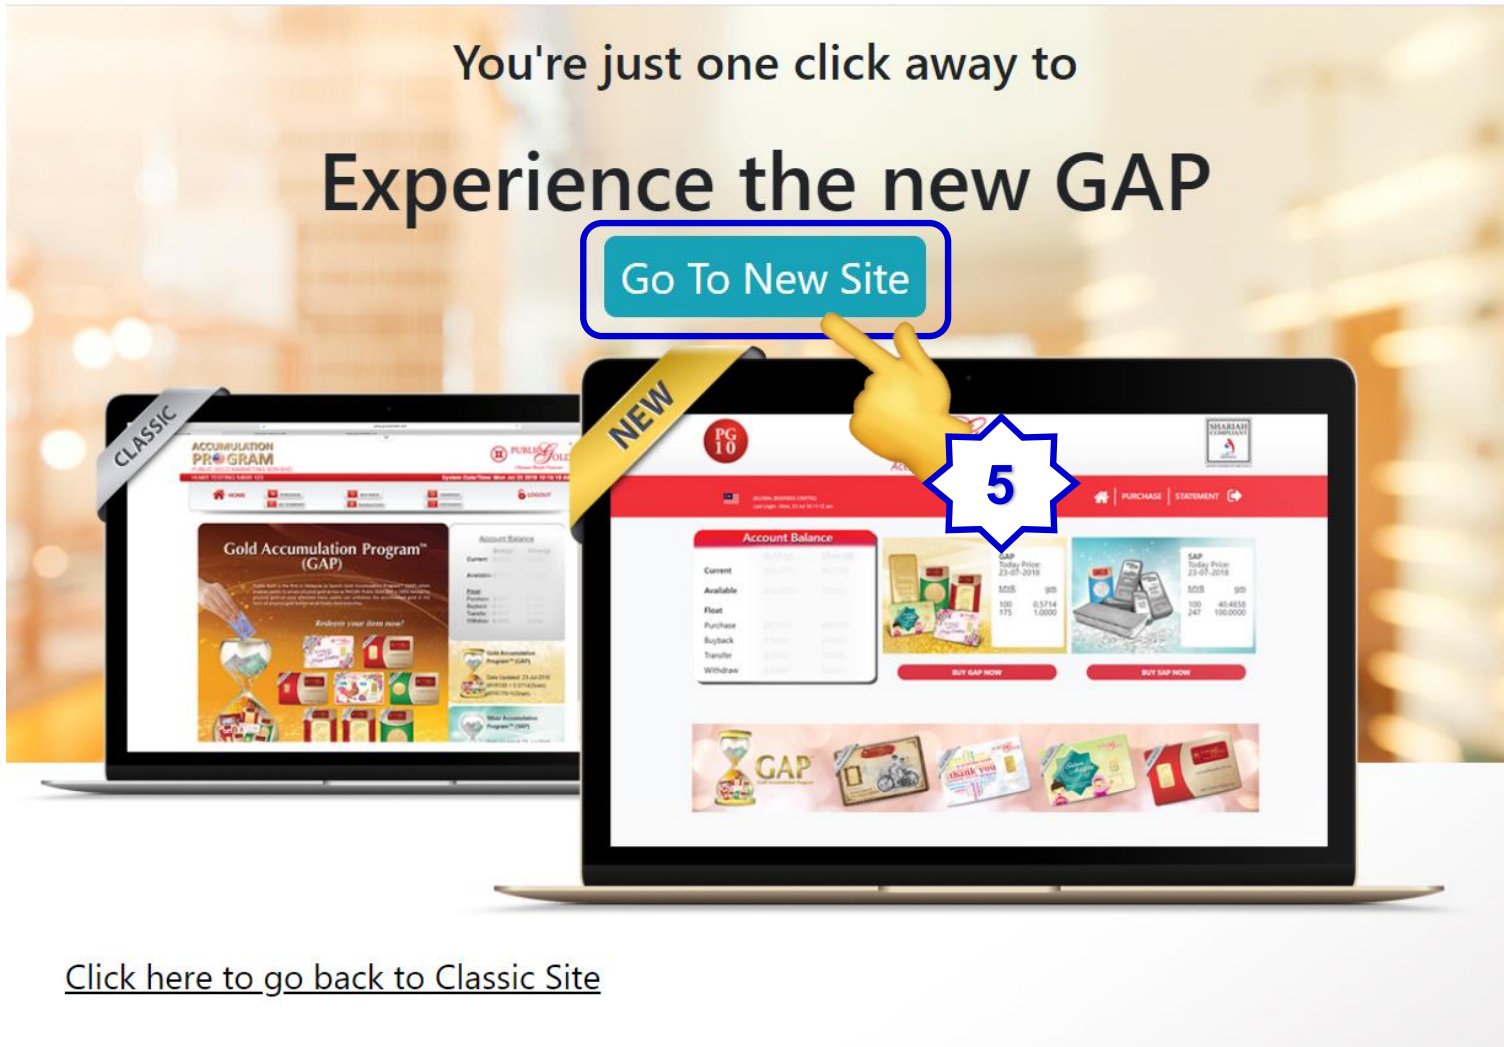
You're just one click away to

Experience the new GAP

Go To New Site

5

CLASSIC

ACCUMULATION PROGRAM

PUBLIC GOLD

Gold Accumulation Program™ (GAP)

Redeem your item now!

Account Balance

NEW

PG 10

SHARIAH COMPLIANT

PURCHASE | STATEMENT

Account Balance

Current

Available

Float

Purchase

Buyback

Transfer

Withdraw

GAP Today Price: 23-07-2018

SAP Today Price: 23-07-2018

BUY GAP NOW

BUY SAP NOW

GAP

Click here to go back to Classic Site